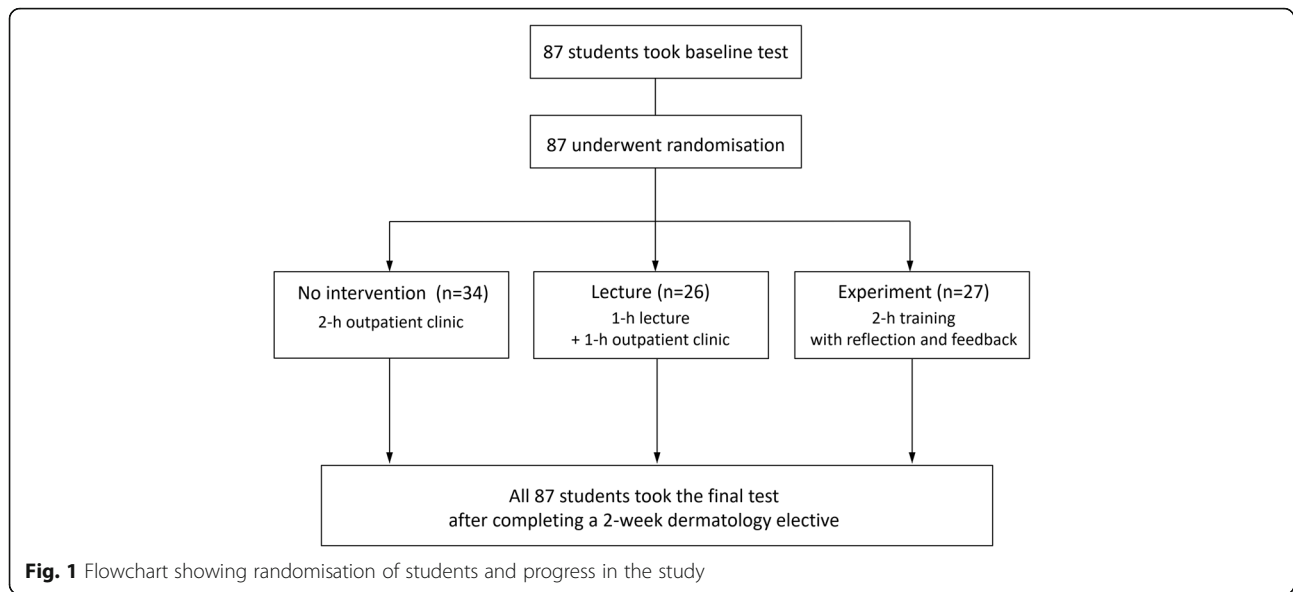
87 students took baseline test

87 underwent randomisation

No intervention (n=34)
2-h outpatient clinic

Lecture (n=26)
1-h lecture
+ 1-h outpatient clinic

Experiment (n=27)
2-h training
with reflection and feedback

All 87 students took the final test
after completing a 2-week dermatology elective

**Fig. 1** Flowchart showing randomisation of students and progress in the study